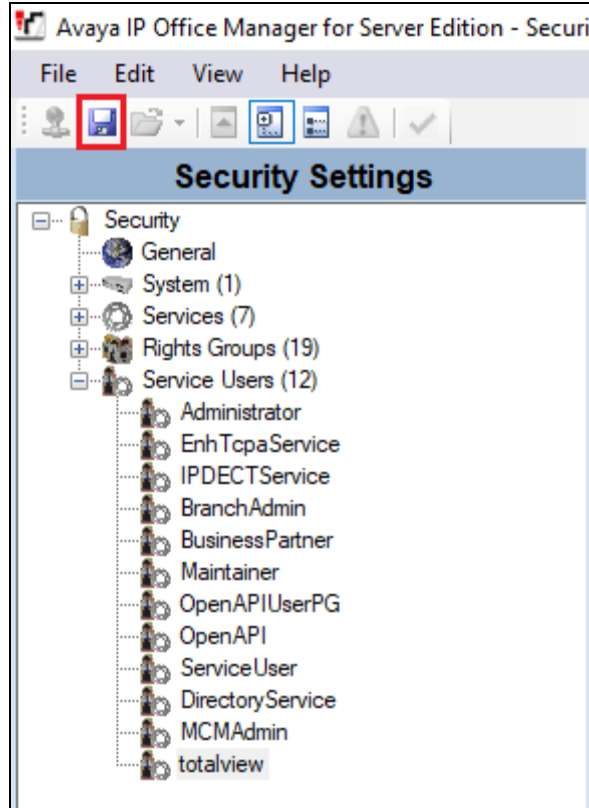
Avaya IP Office Manager for Server Edition - Securi

File Edit View Help

Security Settings

Security
General
System (1)
Services (7)
Rights Groups (19)
Service Users (12)
Administrator
EnhTcpaService
IPDECTService
BranchAdmin
BusinessPartner
Maintainer
OpenAPIUserPG
OpenAPI
ServiceUser
DirectoryService
MCMAdmin
totalview